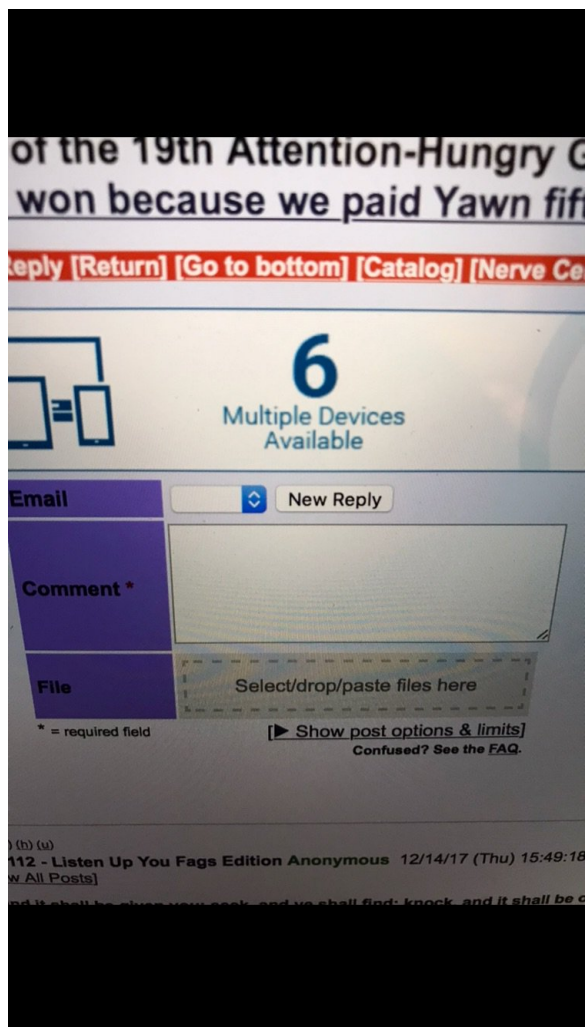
of the 19th Attention-Hungry G
won because we paid Yawn fif

eply [Return] [Go to bottom] [Catalog] [Nerve Ce

6
Multiple Devices Available

Email
New Reply
Comment *
File
Select/drop/paste files here
* = required field
[▶ Show post options & limits]
Confused? See the FAQ.

) (h) (u)
112 - Listen Up You Fags Edition Anonymous 12/14/17 (Thu) 15:49:18
w All Posts]
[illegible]